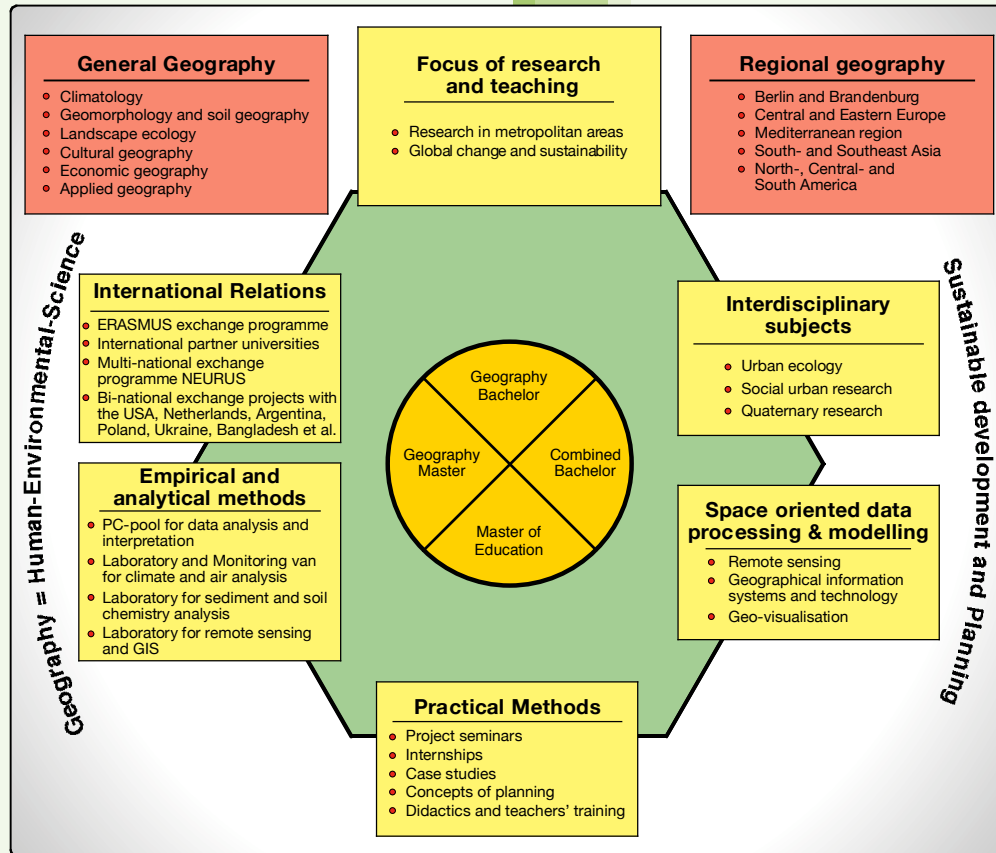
General Geography
- Climatology
- Geomorphology and soil geography
- Landscape ecology
- Cultural geography
- Economic geography
- Applied geography

Focus of research and teaching
- Research in metropolitan areas
- Global change and sustainability

Regional geography
- Berlin and Brandenburg
- Central and Eastern Europe
- Mediterranean region
- South- and Southeast Asia
- North-, Central- and South America

Geography = Human-Environmental-Science

International Relations
- ERASMUS exchange programme
- International partner universities
- Multi-national exchange programme NEURUS
- Bi-national exchange projects with the USA, Netherlands, Argentina, Poland, Ukraine, Bangladesh et al.

Geography Bachelor

Geography Master

Combined Bachelor

Master of Education

Interdisciplinary subjects
- Urban ecology
- Social urban research
- Quaternary research

Sustainable development and Planning

Empirical and analytical methods
- PC-pool for data analysis and interpretation
- Laboratory and Monitoring van for climate and air analysis
- Laboratory for sediment and soil chemistry analysis
- Laboratory for remote sensing and GIS

Space oriented data processing & modelling
- Remote sensing
- Geographical information systems and technology
- Geo-visualisation

Practical Methods
- Project seminars
- Internships
- Case studies
- Concepts of planning
- Didactics and teachers' training